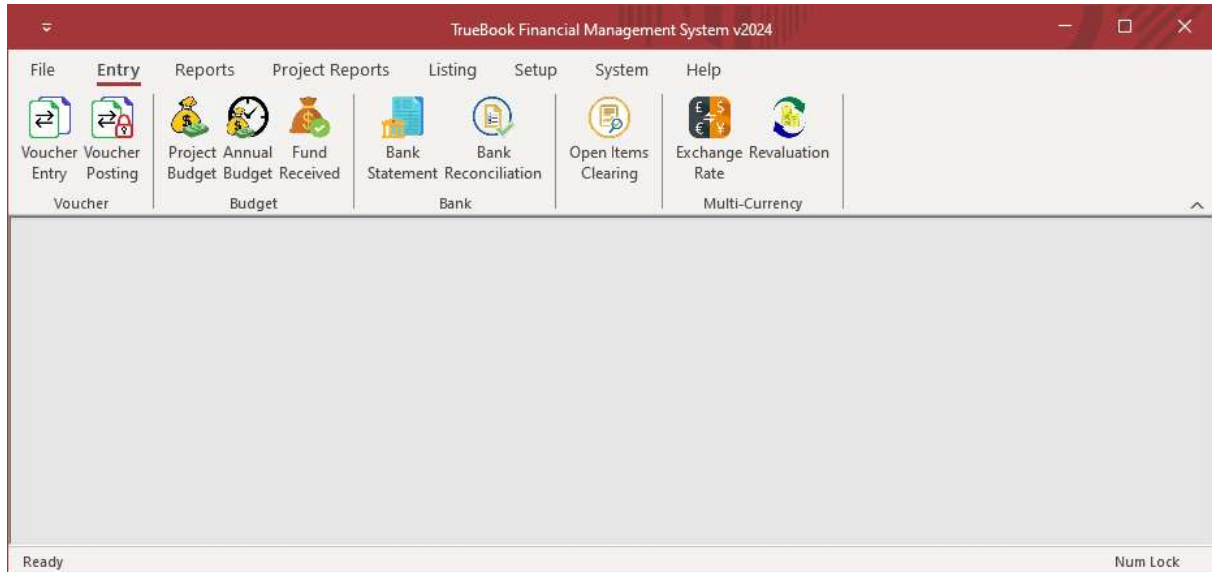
TrueBook Financial Management System v2024

File Entry Reports Project Reports Listing Setup System Help

Voucher Entry
Voucher Posting
Voucher

Project Budget
Annual Budget
Fund Received
Budget

Bank Statement
Bank Reconciliation
Bank

Open Items Clearing

£ $ € ¥
Exchange Rate
Revaluation
Multi-Currency

Ready
Num Lock